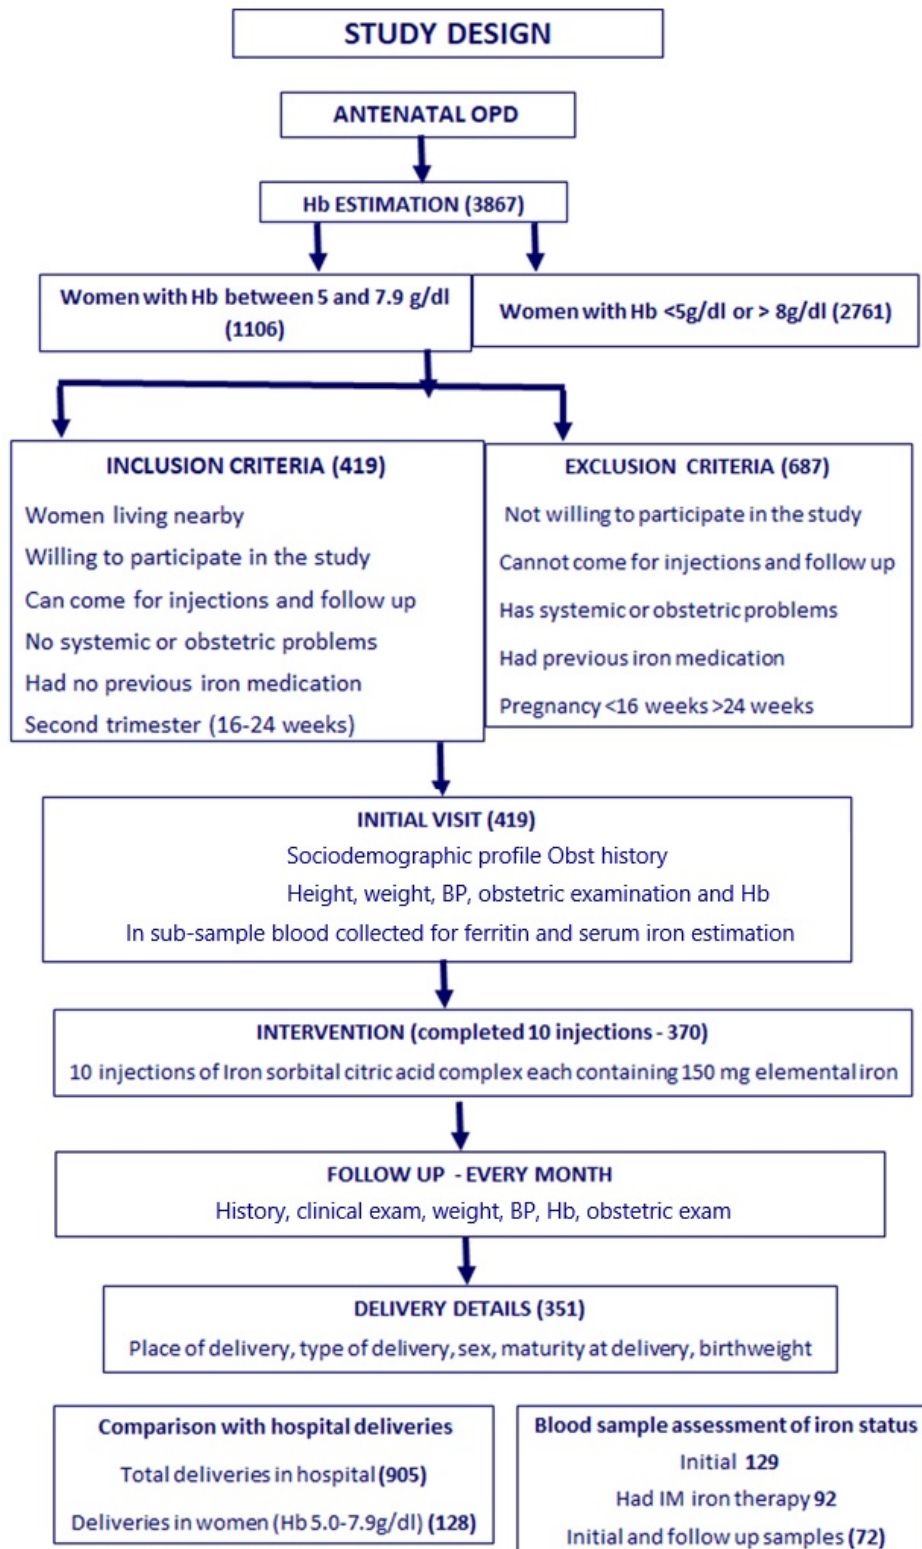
STUDY DESIGN

ANTENATAL OPD

Hb ESTIMATION (3867)

Women with Hb between 5 and 7.9 g/dl (1106)

Women with Hb <5g/dl or > 8g/dl (2761)

INCLUSION CRITERIA (419)
Women living nearby
Willing to participate in the study
Can come for injections and follow up
No systemic or obstetric problems
Had no previous iron medication
Second trimester (16-24 weeks)

EXCLUSION CRITERIA (687)
Not willing to participate in the study
Cannot come for injections and follow up
Has systemic or obstetric problems
Had previous iron medication
Pregnancy <16 weeks >24 weeks

INITIAL VISIT (419)
Sociodemographic profile Obst history
Height, weight, BP, obstetric examination and Hb
In sub-sample blood collected for ferritin and serum iron estimation

INTERVENTION (completed 10 injections - 370)
10 injections of Iron sorbital citric acid complex each containing 150 mg elemental iron

FOLLOW UP - EVERY MONTH
History, clinical exam, weight, BP, Hb, obstetric exam

DELIVERY DETAILS (351)
Place of delivery, type of delivery, sex, maturity at delivery, birthweight

Comparison with hospital deliveries
Total deliveries in hospital (905)
Deliveries in women (Hb 5.0-7.9g/dl) (128)

Blood sample assessment of iron status
Initial 129
Had IM iron therapy 92
Initial and follow up samples (72)